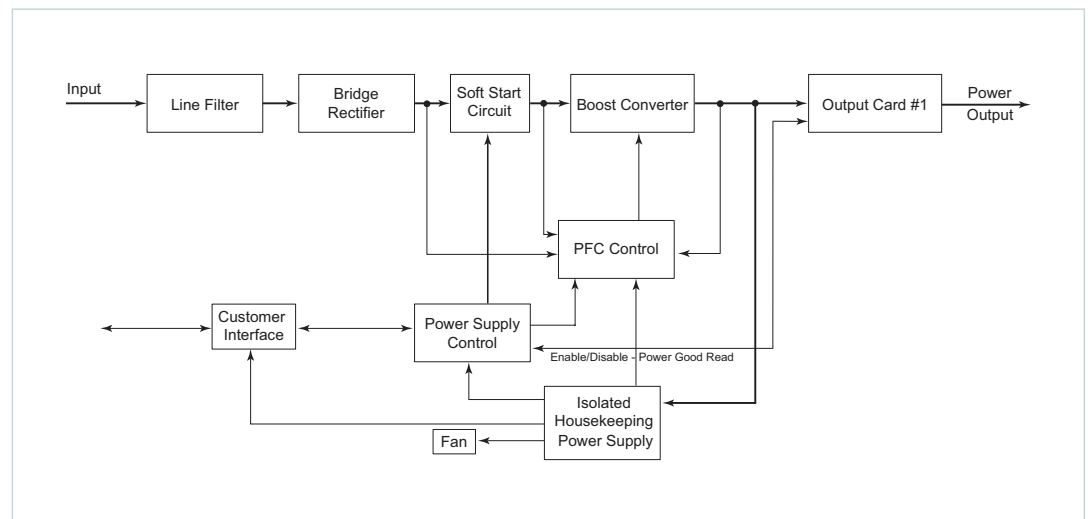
Input

Line Filter

Bridge Rectifier

Soft Start Circuit

Boost Converter

Output Card #1

Power Output

PFC Control

Customer Interface

Power Supply Control

Enable/Disable - Power Good Read

Isolated Housekeeping Power Supply

Fan